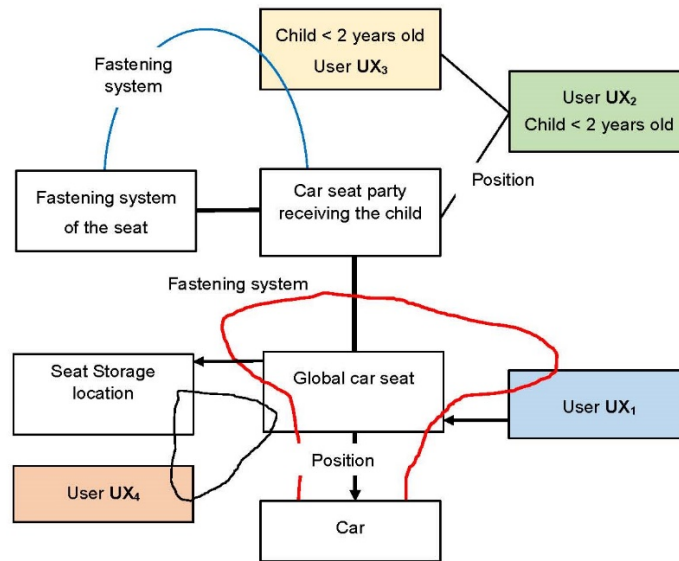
Child < 2 years old
User $UX_3$

Fastening system

User $UX_2$
Child < 2 years old

Fastening system of the seat

Car seat party receiving the child

Position

Fastening system

Seat Storage location

Global car seat

User $UX_1$

Position

User $UX_4$

Car